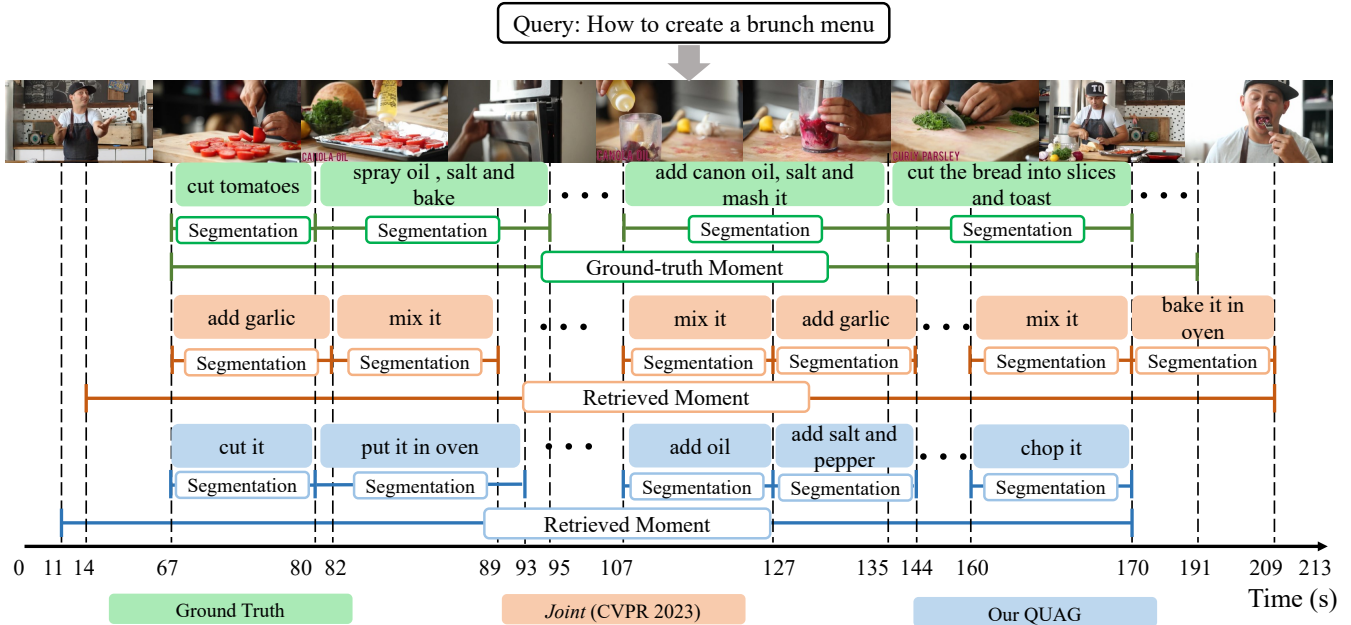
Query: How to create a brunch menu

CANOLA OIL

CANOLA OIL

CURLY PARSLEY

cut tomatoes

spray oil , salt and bake

• • •

add canon oil, salt and mash it

cut the bread into slices and toast

• • •

Segmentation

Segmentation

Segmentation

Segmentation

Ground-truth Moment

add garlic

mix it

• • •

mix it

add garlic

• • •

mix it

bake it in oven

Segmentation

Segmentation

Segmentation

Segmentation

Segmentation

Segmentation

Retrieved Moment

cut it

put it in oven

• • •

add oil

add salt and pepper

• • •

chop it

Segmentation

Segmentation

Segmentation

Segmentation

Segmentation

Retrieved Moment

0 11 14 67 80 82 89 93 95 107 127 135 144 160 170 191 209 213

Time (s)

Ground Truth

*Joint* (CVPR 2023)

Our QUAG